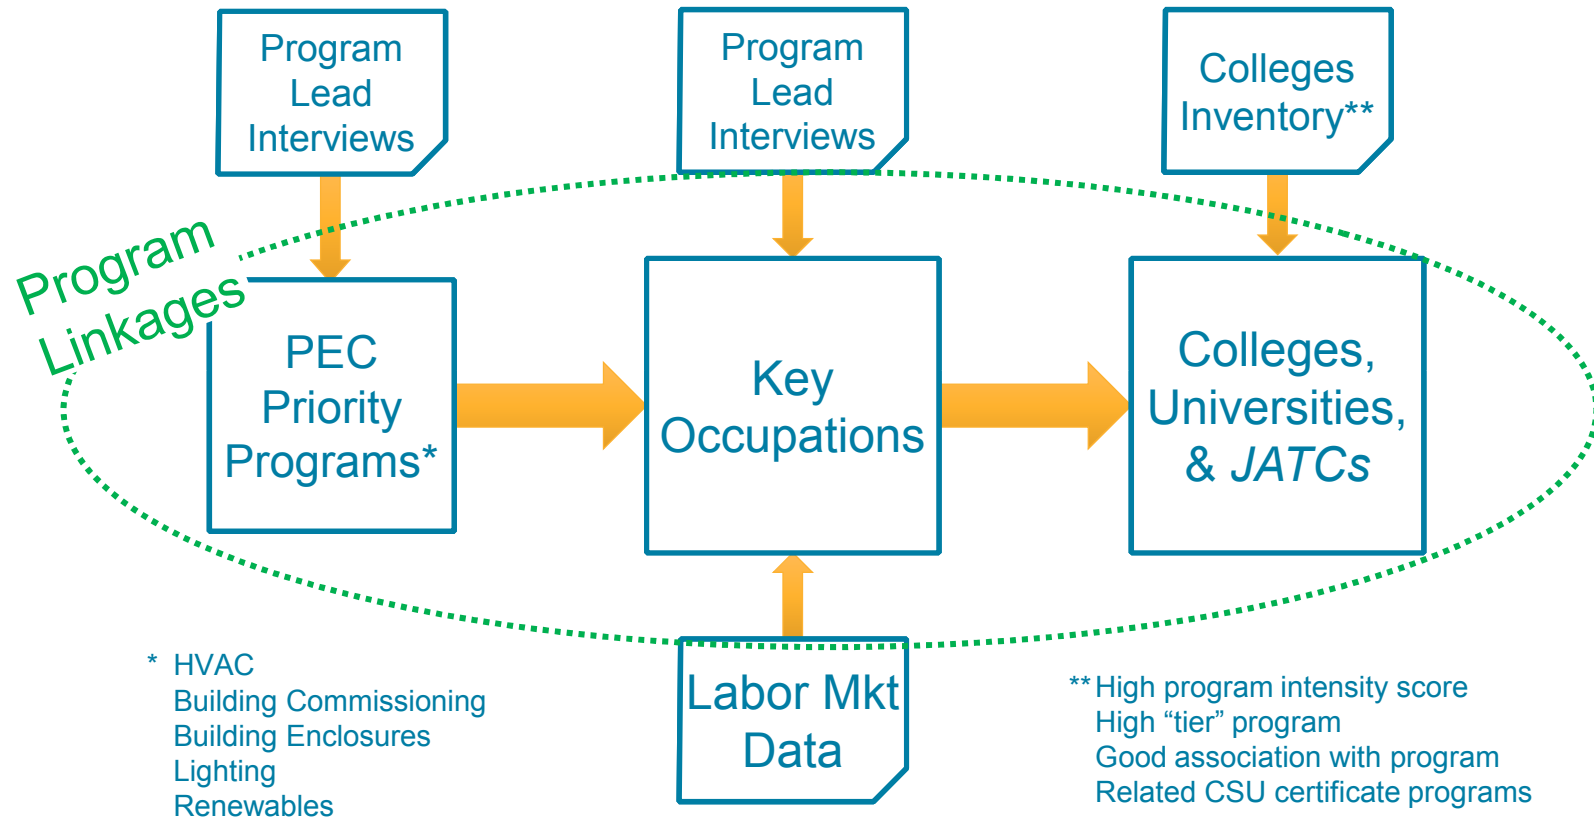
Program Lead Interviews

Program Lead Interviews

Colleges Inventory**

Program Linkages

PEC Priority Programs*

Key Occupations

Colleges, Universities, & JATCs

Labor Mkt Data

* HVAC
Building Commissioning
Building Enclosures
Lighting
Renewables

** High program intensity score
High “tier” program
Good association with program
Related CSU certificate programs